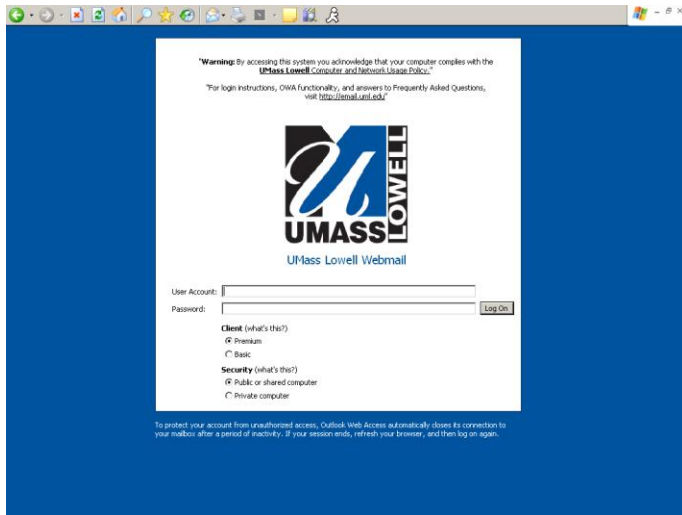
"**Warning:** By accessing this system you acknowledge that your computer complies with the **UMass Lowell** Computer and Network Usage Policy."

"For login instructions, OWA functionality, and answers to Frequently Asked Questions, visit http://email.uml.edu"

UMASS LOWELL

UMass Lowell Webmail

User Account:

Password:

Log On

**Client** (what's this?)

Premium

Basic

**Security** (what's this?)

Public or shared computer

Private computer

To protect your account from unauthorized access, Outlook Web Access automatically closes its connection to your mailbox after a period of inactivity. If your session ends, refresh your browser, and then log on again.